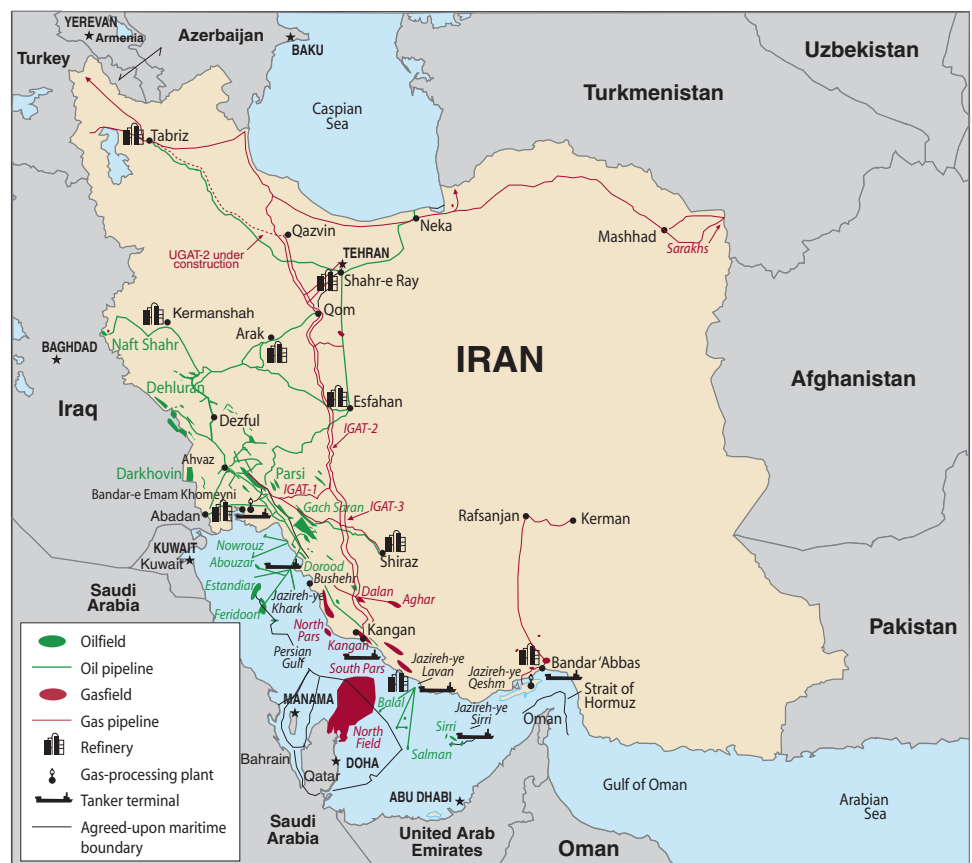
YEREVAN
Armenia
Azerbaijan
BAKU
Turkey
Uzbekistan
Turkmenistan
Caspian Sea
Tabriz
Neka
Mashhad
Sarakhs
Qazvin
UGAT-2 under construction
TEHRAN
Shahr-e Ray
Kermanshah
Qom
Arak
Naft Shahr
BAGHDAD
IRAN
Afghanistan
Dehluran
Iraq
Esfahan
Dezful
IGAT-2
Darkhovin
Ahvaz
Parsi
IGAT-1
Bandar-e Emam Khomeyni
Gach Saran
IGAT-3
Abadan
Rafsanjan
Kerman
KUWAIT
Kuwait
Nowrouz
Abouzar
Shiraz
Dorood
Saudi Arabia
Estandiar
Bushehr
Dalan
Aghar
Jazireh-ye Khark
Feridoon
North Pars
Kangan
Kangan
Pakistan
Persian Gulf
South Pars
Jazireh-ye Lavan
Jazireh-ye Qeshm
Bandar 'Abbas
Strait of Hormuz
MANAMA
Baldi
Jazireh-ye Sirri
Sirri
Oman
North Field
Bahrain
DOHA
Salman
Qatar
Gulf of Oman
Arabian Sea
ABU DHABI
Saudi Arabia
United Arab Emirates
Oman
Oilfield
Oil pipeline
Gasfield
Gas pipeline
Refinery
Gas-processing plant
Tanker terminal
Agreed-upon maritime boundary